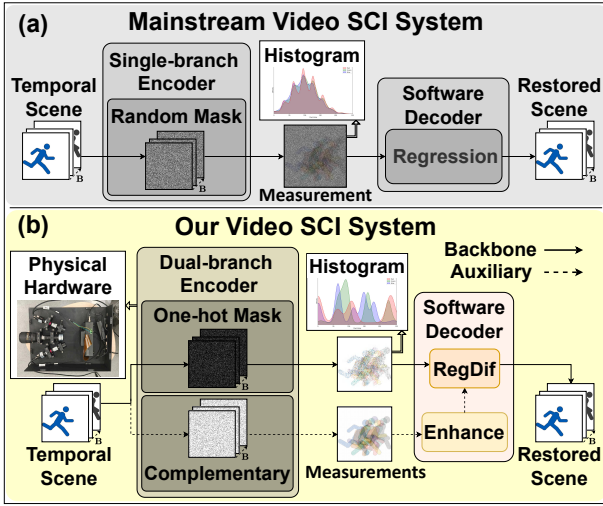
(a) Mainstream Video SCI System

Temporal Scene

B

Single-branch Encoder

Random Mask

B

Histogram

Measurement

Software Decoder

Regression

Restored Scene

B

(b) Our Video SCI System

Backbone

Auxiliary

Physical Hardware

Dual-branch Encoder

One-hot Mask

B

Complementary

B

Histogram

Measurements

Software Decoder

RegDif

Enhance

Temporal Scene

B

Restored Scene

B